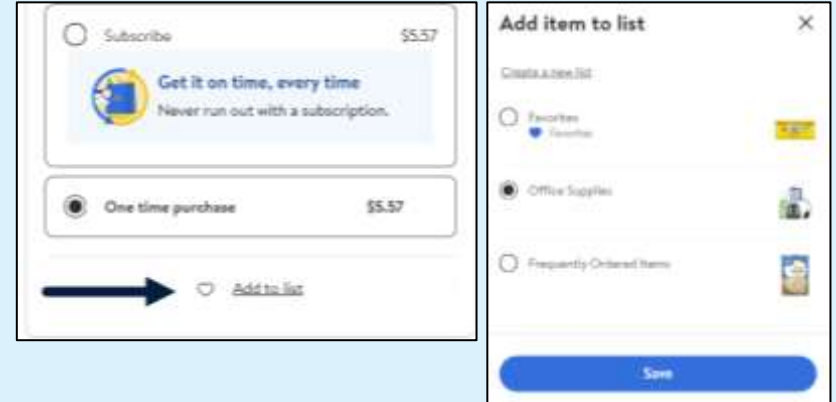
Subscribe $5.57

Get it on time, every time
Never run out with a subscription.

One time purchase $5.57

Add to list

Add item to list ×

Create a new list

Favorites
Favorites

Office Supplies

Frequently Ordered Items

Save